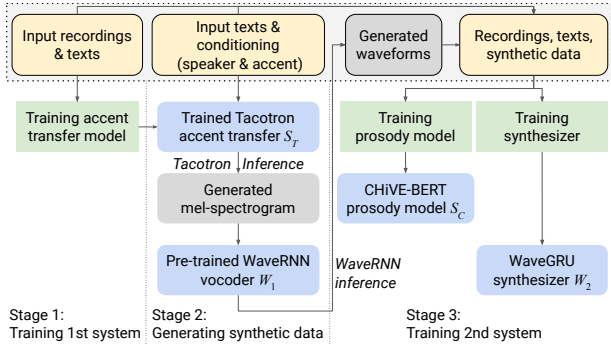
Input recordings & texts

Input texts & conditioning (speaker & accent)

Generated waveforms

Recordings, texts, synthetic data

Training accent transfer model

Trained Tacotron accent transfer $S_T$

Tacotron Inference

Generated mel-spectrogram

Pre-trained WaveRNN vocoder $W_1$

WaveRNN inference

Training prosody model

CHiVE-BERT prosody model $S_C$

Training synthesizer

WaveGRU synthesizer $W_2$

Stage 1: Training 1st system

Stage 2: Generating synthetic data

Stage 3: Training 2nd system